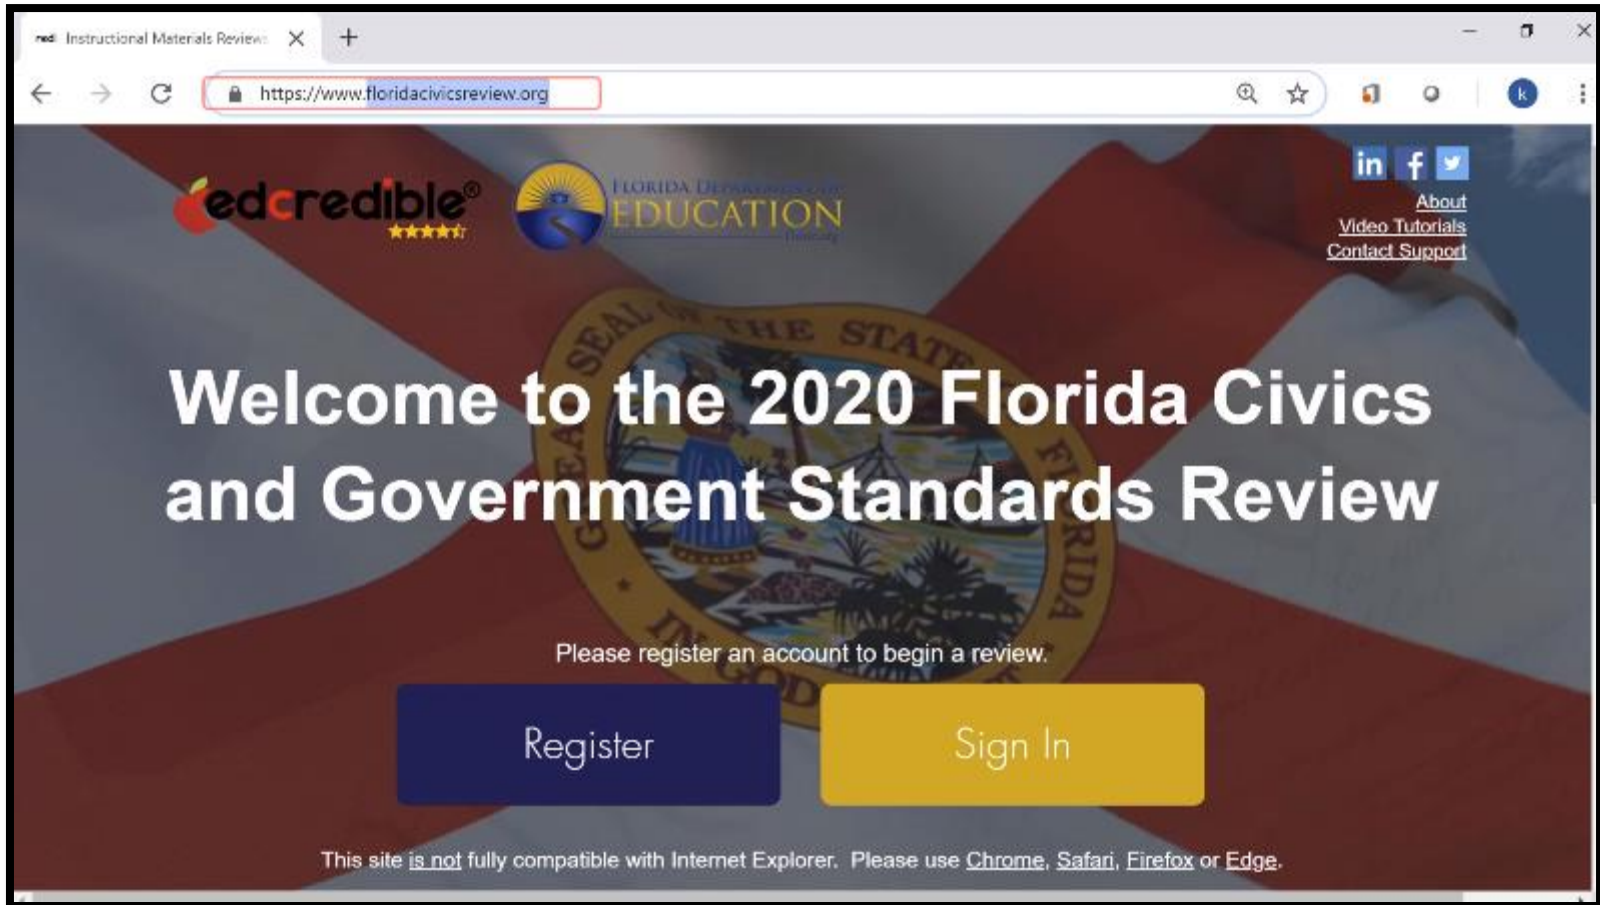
Instructional Materials Review

https://www.floridacivicsreview.org

k

edcredible®

FLORIDA DEPARTMENT OF EDUCATION

About
Video Tutorials
Contact Support

SEAL OF THE STATE OF FLORIDA IN GOD WE TRUST

Welcome to the 2020 Florida Civics and Government Standards Review

Please register an account to begin a review.

Register

Sign In

This site is not fully compatible with Internet Explorer. Please use Chrome, Safari, Firefox or Edge.